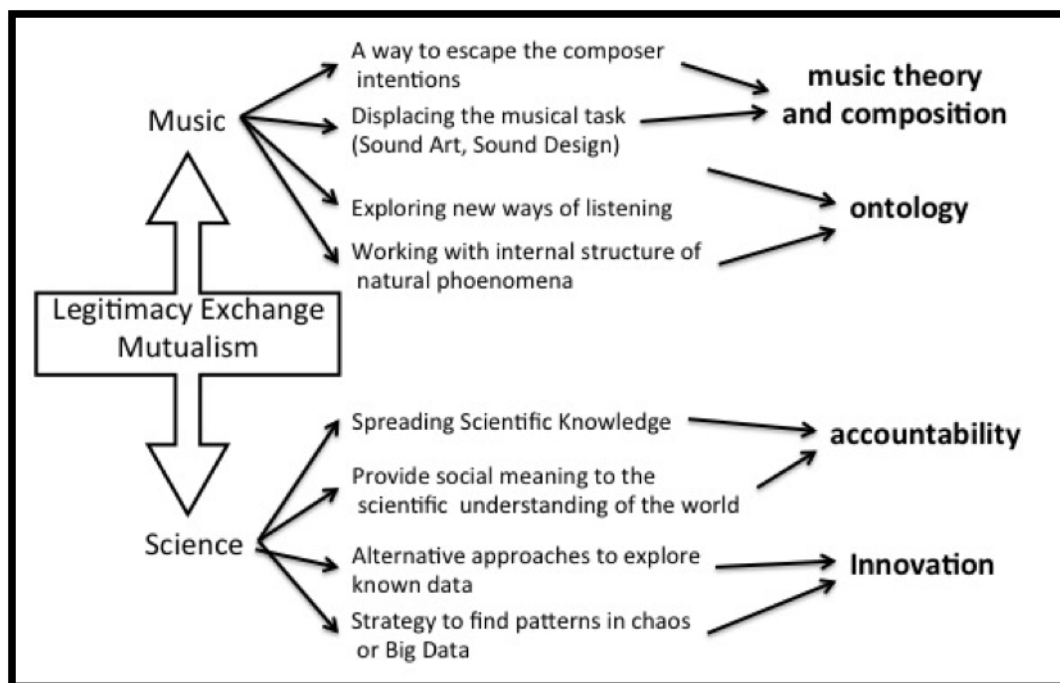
Music

A way to escape the composer intentions

Displacing the musical task (Sound Art, Sound Design)

music theory and composition

Exploring new ways of listening

Working with internal structure of natural phoenomena

ontology

Legitimacy Exchange Mutualism

Science

Spreading Scientific Knowledge

Provide social meaning to the scientific understanding of the world

accountability

Alternative approaches to explore known data

Strategy to find patterns in chaos or Big Data

Innovation